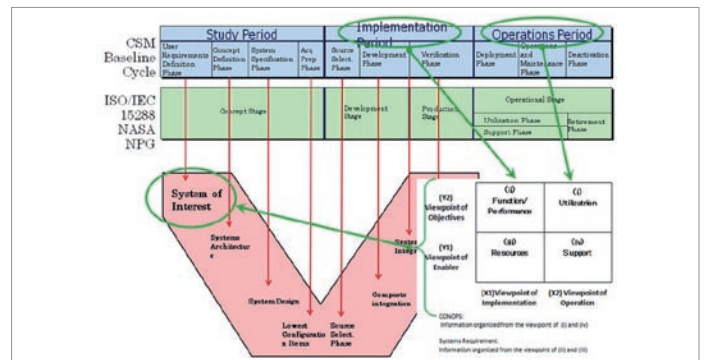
Study Period

Implementation Period

Operations Period

CSM Baseline Cycle

User Requirements Definition Phase

Concept Definition Phase

System Specification Phase

Acq Prep Phase

Source Select. Phase

Development Phase

Verification Phase

Deployment Phase

Operations and Maintenance Phase

Deactivation Phase

ISO/IEC 15288 NASA NPG

Concept Stage

Development Stage

Production Stage

Operational Stage

Utilization Phase

Support Phase

Retirement Phase

System of Interest

Systems Architecture

System Design

Lowest Configuration Items

Source Select. Phase

Composite integration

System Integr

(Y2) Viewpoint of Objectives

(Y1) Viewpoint of Enabler

(i) Function/ Performance

(i) Utilization

(iii) Resources

(iv) Support

(X1) Viewpoint of Implementation

(X2) Viewpoint of Operation

CONOPS:
Information organized from the viewpoint of (i) and (iv)

Systems Requirement:
Information organized from the viewpoint of (i) and (iii)